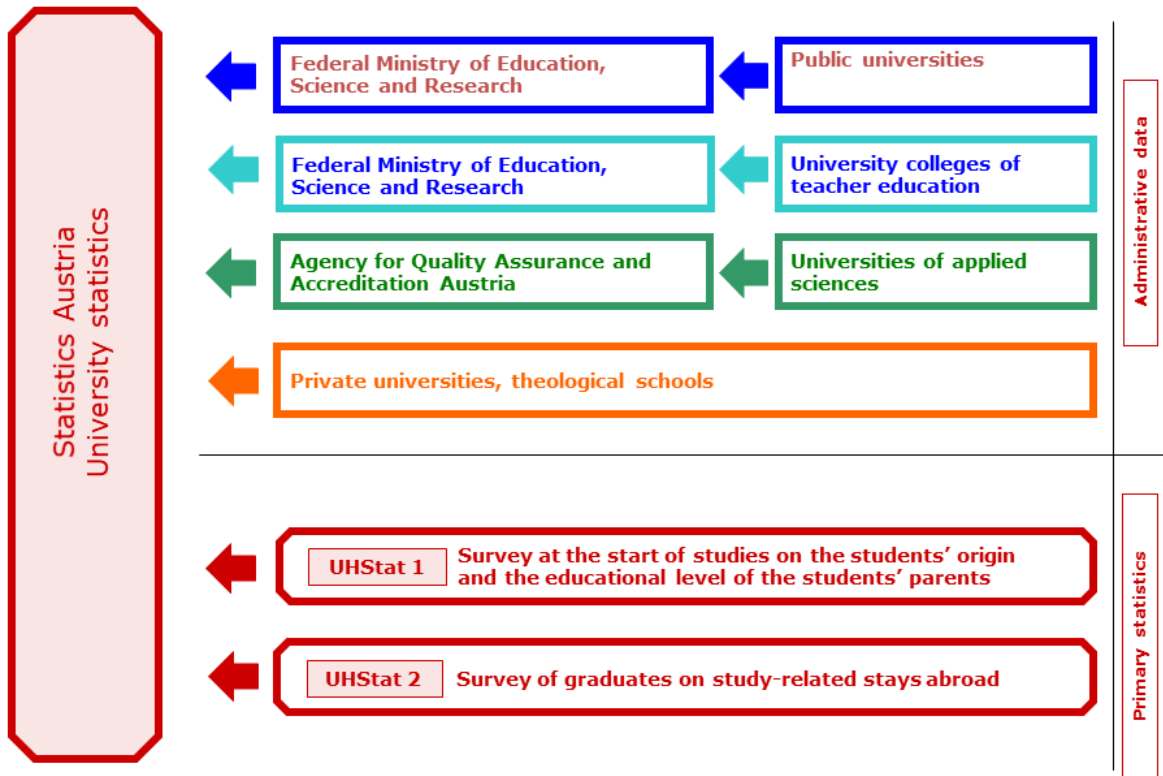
Statistics Austria
University statistics

Federal Ministry of Education, Science and Research

Public universities

Federal Ministry of Education, Science and Research

University colleges of teacher education

Agency for Quality Assurance and Accreditation Austria

Universities of applied sciences

Private universities, theological schools

Administrative data

UHStat 1 Survey at the start of studies on the students' origin and the educational level of the students' parents

UHStat 2 Survey of graduates on study-related stays abroad

Primary statistics